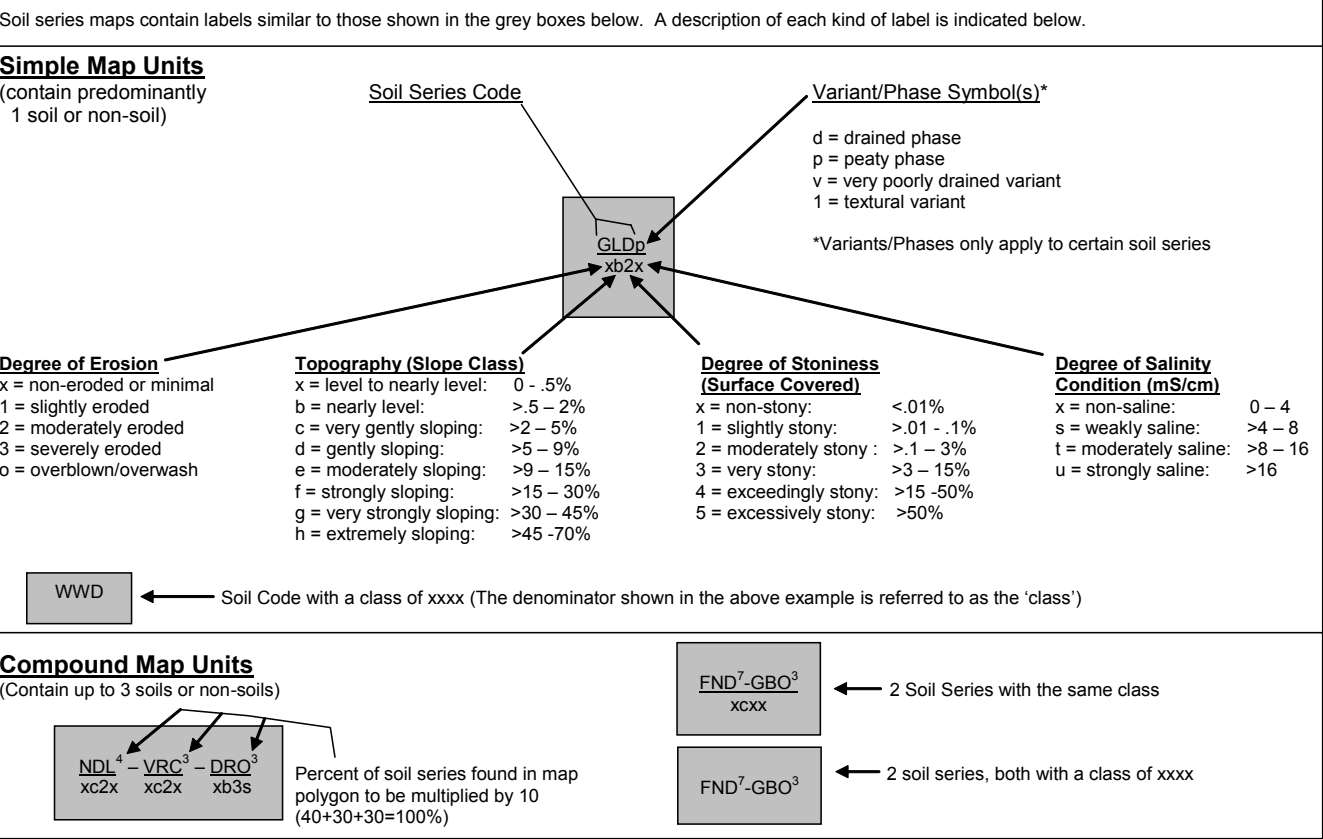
Soil series maps contain labels similar to those shown in the grey boxes below. A description of each kind of label is indicated below.

**Simple Map Units**
(contain predominantly 1 soil or non-soil)

Soil Series Code

Variant/Phase Symbol(s)*

d = drained phase
p = peaty phase
v = very poorly drained variant
1 = textural variant

*Variants/Phases only apply to certain soil series

$\frac{\text{GLDp}}{\text{xb2x}}$

**Degree of Erosion**
x = non-eroded or minimal
1 = slightly eroded
2 = moderately eroded
3 = severely eroded
o = overblown/overwash

**Topography (Slope Class)**
x = level to nearly level: 0 - .5%
b = nearly level: >.5 – 2%
c = very gently sloping: >2 – 5%
d = gently sloping: >5 – 9%
e = moderately sloping: >9 – 15%
f = strongly sloping: >15 – 30%
g = very strongly sloping: >30 – 45%
h = extremely sloping: >45 -70%

**Degree of Stoniness (Surface Covered)**
x = non-stony: <.01%
1 = slightly stony: >.01 - .1%
2 = moderately stony : >.1 – 3%
3 = very stony: >3 – 15%
4 = exceedingly stony: >15 -50%
5 = excessively stony: >50%

**Degree of Salinity Condition (mS/cm)**
x = non-saline: 0 – 4
s = weakly saline: >4 – 8
t = moderately saline: >8 – 16
u = strongly saline: >16

WWD

Soil Code with a class of xxxx (The denominator shown in the above example is referred to as the 'class')

**Compound Map Units**
(Contain up to 3 soils or non-soils)

$\frac{\text{NDL}^4}{\text{xc2x}}$ – $\frac{\text{VRC}^3}{\text{xc2x}}$ – $\frac{\text{DRO}^3}{\text{xb3s}}$

Percent of soil series found in map polygon to be multiplied by 10 (40+30+30=100%)

$\frac{\text{FND}^7\text{-GBO}^3}{\text{xcxx}}$

2 Soil Series with the same class

$\text{FND}^7\text{-GBO}^3$

2 soil series, both with a class of xxxx